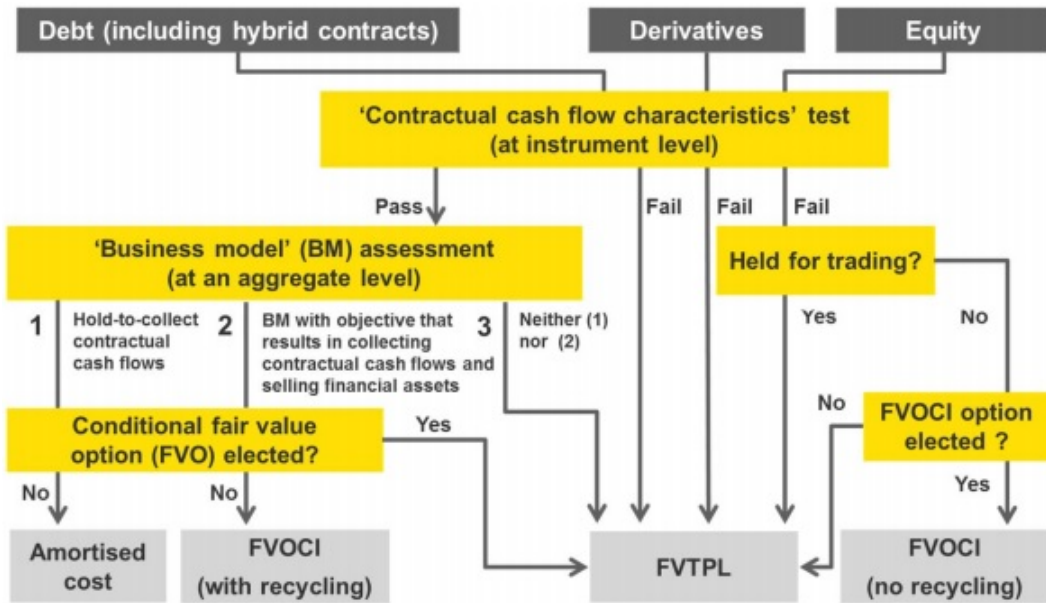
Debt (including hybrid contracts)

Derivatives

Equity

'Contractual cash flow characteristics' test (at instrument level)

Pass

Fail

Fail

Fail

'Business model' (BM) assessment (at an aggregate level)

Held for trading?

1 Hold-to-collect contractual cash flows

2 BM with objective that results in collecting contractual cash flows and selling financial assets

3 Neither (1) nor (2)

Yes

No

No

Conditional fair value option (FVO) elected?

Yes

FVOCI option elected ?

No

No

Yes

Amortised cost

FVOCI (with recycling)

FVTPL

FVOCI (no recycling)